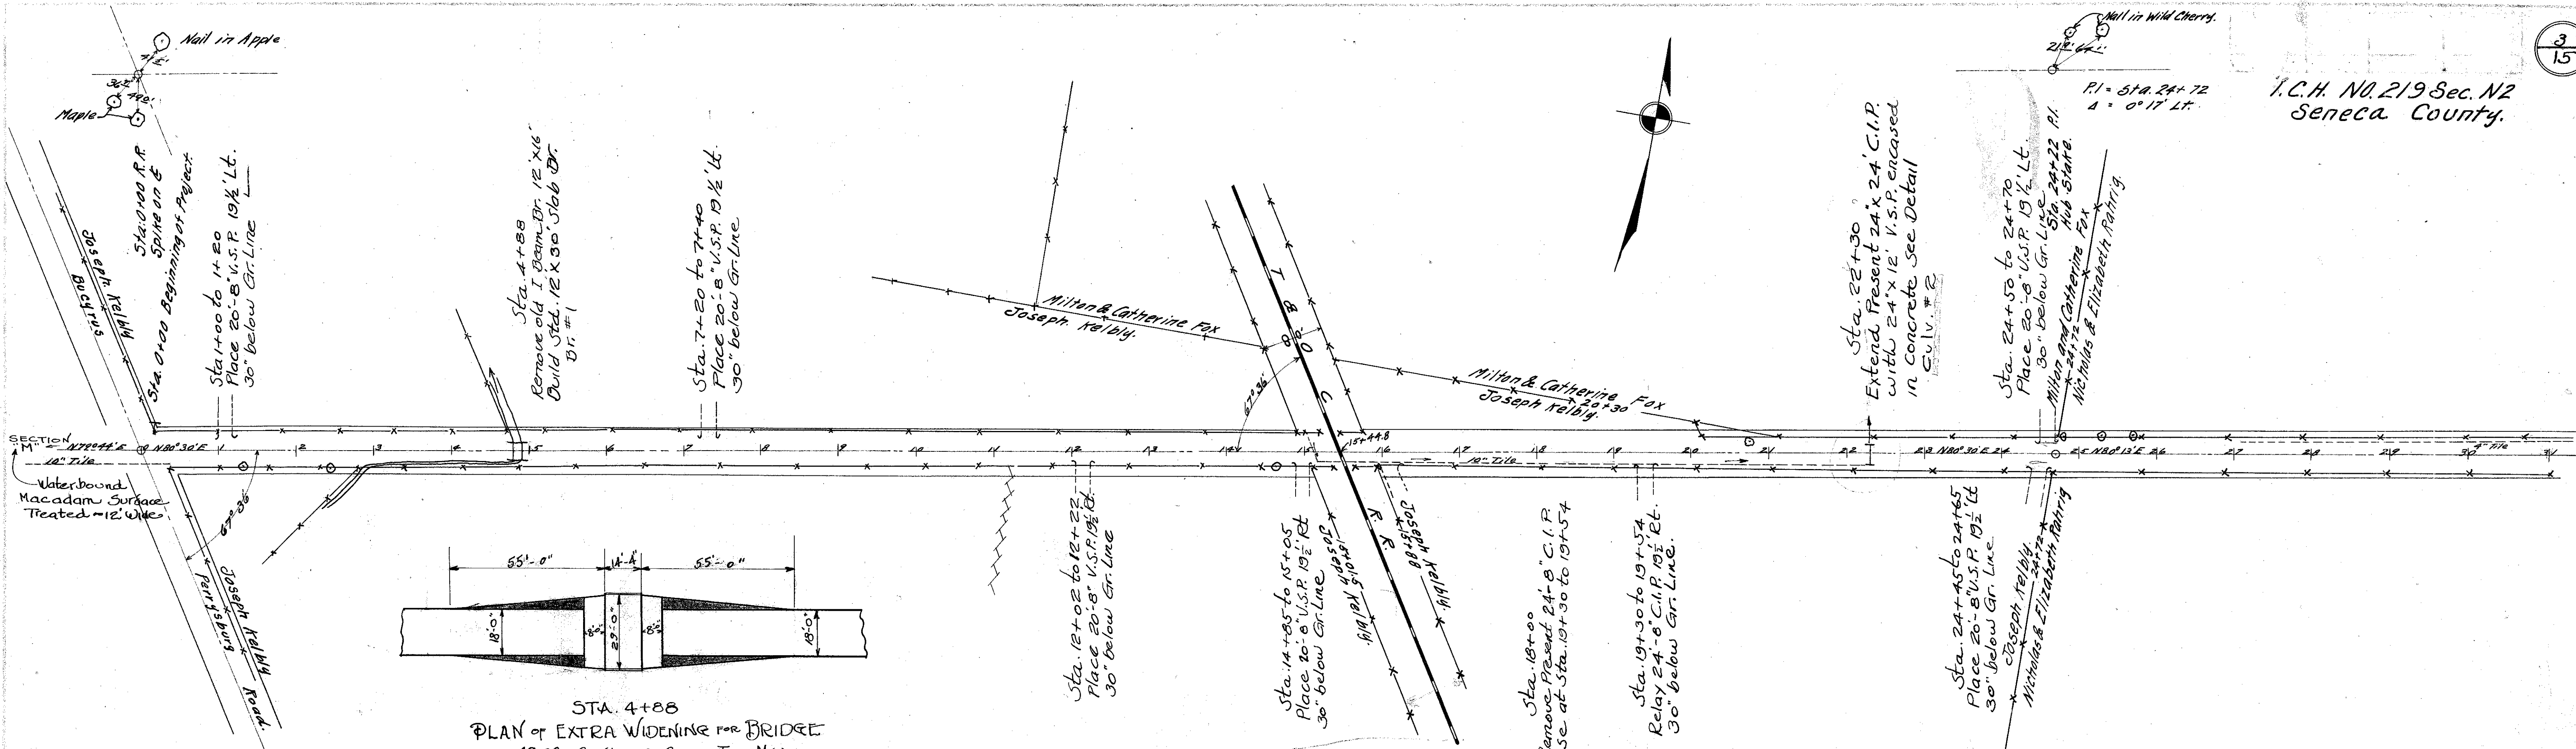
Nail in Apple
4'±
30±
4'10±
Maple

Sta. 0+00 R.R. Spike in ℄
Sta. 0+00 Beginning of Project.

Joseph Kelbly
Bucyrus

Sta. 1+00 to 1+20 Place 20-8" V.S.P. 19½' Lt. 30" below Gr. Line

Sta. 4+88 Remove old I Beam Br. 12'x16' Build Std. 12'x30' Slab Br. Br. #1

Sta. 7+20 to 7+40 Place 20-8" V.S.P. 19½' Lt. 30" below Gr. Line

Milton & Catherine Fox
Joseph Kelbly.

T & O C
R. R.

67°36'

15+44.8

Milton & Catherine Fox
20+30
Joseph Kelbly

Sta. 22+30 Extend Present 24"x 24' C.I.P. with 24"x 12' V.S.P. encased in concrete. See Detail Culv. #2

Sta. 24+50 to 24+70 Place 20-8" V.S.P. 19½' Lt. 30" below Gr. Line

Sta. 24+72 P.I. Hub Stake

Milton and Catherine Fox
24+72
Nicholas & Elizabeth Rahrig

Nail in Wild Cherry.
21'±
6'±

P.I. = Sta. 24+72
Δ = 0° 17' Lt.

I.C.H. No. 219 Sec. N2
Seneca County.

3
15

SECTION M
N79°44'E
N80°30'E
10" Tile
1 2 3 4 5 6 7 8 9 10 11 12 13 14 15 16 17 18 19 20 21 22
10" Tile
23 N80°30'E 24
25 N80°13'E 26 27 28 29 30 31
5" Tile

Waterbound Macadam Surface Treated - 12' Wide.

67°36'

Joseph Kelbly
Perrysburg
Road.

55'-0"
14'-4"
55'-0"
18'-0"
8'-0"
29'-0"
8'-0"
18'-0"

STA. 4+88
PLAN OF EXTRA WIDENING FOR BRIDGE

Sta. 12+02 to 12+22 Place 20-8" V.S.P. 19½' Lt. 30" below Gr. Line

Sta. 14+85 to 15+05 Place 20-8" V.S.P. 19½' Rt. 30" below Gr. Line

15+05 Joseph Kelbly
15+28 Joseph Kelbly.

Sta. 18+00 Remove Present 24-8" C.I.P. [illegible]se at Sta. 19+30 to 19+54

Sta. 19+30 to 19+54 Relay 24-8" C.I.P. 19½' Rt. 30" below Gr. Line.

Sta. 24+45 to 24+65 Place 20-8" V.S.P. 19½' Lt. 30" below Gr. Line

Joseph Kelbly
24+72
Nicholas & Elizabeth Rahrig